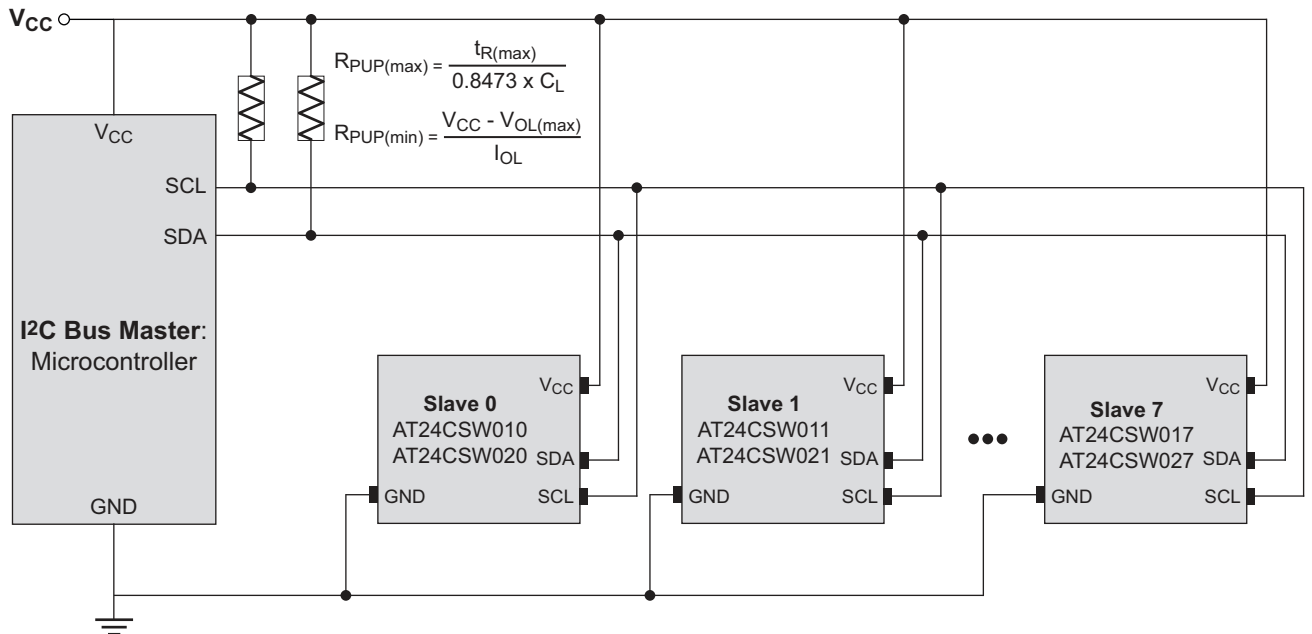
$V_{CC}$

$R_{PUP(max)} = \frac{t_{R(max)}}{0.8473 \times C_L}$

$R_{PUP(min)} = \frac{V_{CC} - V_{OL(max)}}{I_{OL}}$

$V_{CC}$
SCL
SDA

I2C Bus Master:
Microcontroller

GND

Slave 0
AT24CSW010
AT24CSW020
$V_{CC}$
SDA
GND
SCL

Slave 1
AT24CSW011
AT24CSW021
$V_{CC}$
SDA
GND
SCL

Slave 7
AT24CSW017
AT24CSW027
$V_{CC}$
SDA
GND
SCL